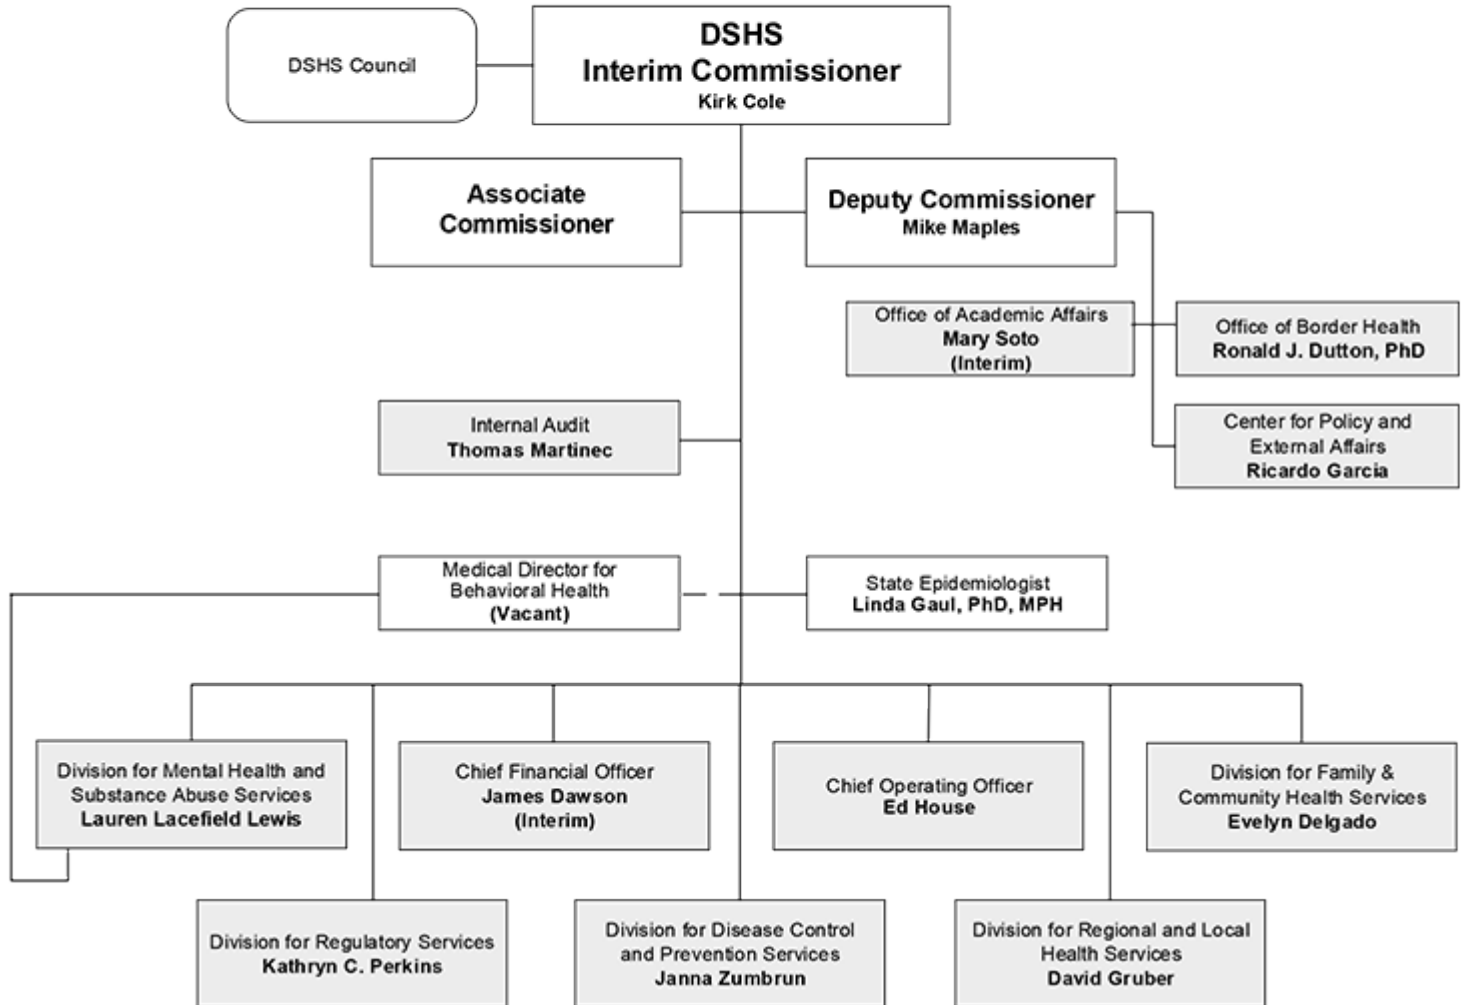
DSHS Council

DSHS
Interim Commissioner
Kirk Cole

Associate Commissioner

Deputy Commissioner
Mike Maples

Office of Academic Affairs
Mary Soto
(Interim)

Office of Border Health
Ronald J. Dutton, PhD

Center for Policy and External Affairs
Ricardo Garcia

Internal Audit
Thomas Martinec

Medical Director for Behavioral Health
(Vacant)

State Epidemiologist
Linda Gaul, PhD, MPH

Division for Mental Health and Substance Abuse Services
Lauren Lacefield Lewis

Chief Financial Officer
James Dawson
(Interim)

Chief Operating Officer
Ed House

Division for Family & Community Health Services
Evelyn Delgado

Division for Regulatory Services
Kathryn C. Perkins

Division for Disease Control and Prevention Services
Janna Zumbrun

Division for Regional and Local Health Services
David Gruber